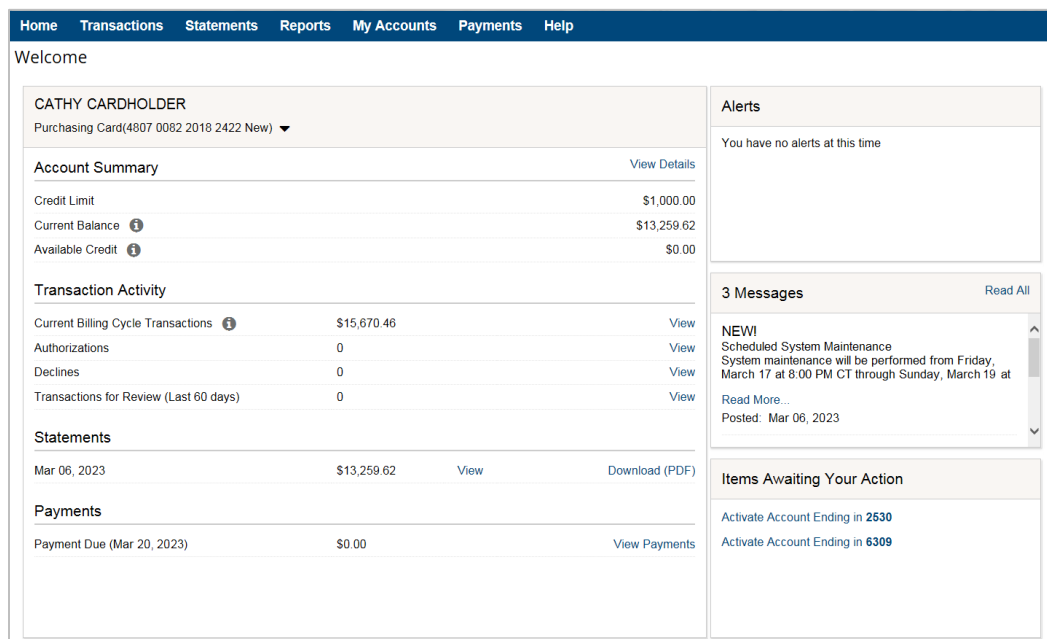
Home Transactions Statements Reports My Accounts Payments Help

Welcome

CATHY CARDHOLDER
Purchasing Card(4807 0082 2018 2422 New)

Account Summary
View Details

| | |
|---|---|
| Credit Limit | $1,000.00 |
| Current Balance | $13,259.62 |
| Available Credit | $0.00 |

Transaction Activity

| | | |
|---|---|---|
| Current Billing Cycle Transactions | $15,670.46 | View |
| Authorizations | 0 | View |
| Declines | 0 | View |
| Transactions for Review (Last 60 days) | 0 | View |

Statements

| | | | |
|---|---|---|---|
| Mar 06, 2023 | $13,259.62 | View | Download (PDF) |

Payments

| | | |
|---|---|---|
| Payment Due (Mar 20, 2023) | $0.00 | View Payments |

Alerts

You have no alerts at this time

3 Messages
Read All

NEW!
Scheduled System Maintenance
System maintenance will be performed from Friday, March 17 at 8:00 PM CT through Sunday, March 19 at
Read More...
Posted: Mar 06, 2023

Items Awaiting Your Action

Activate Account Ending in 2530
Activate Account Ending in 6309